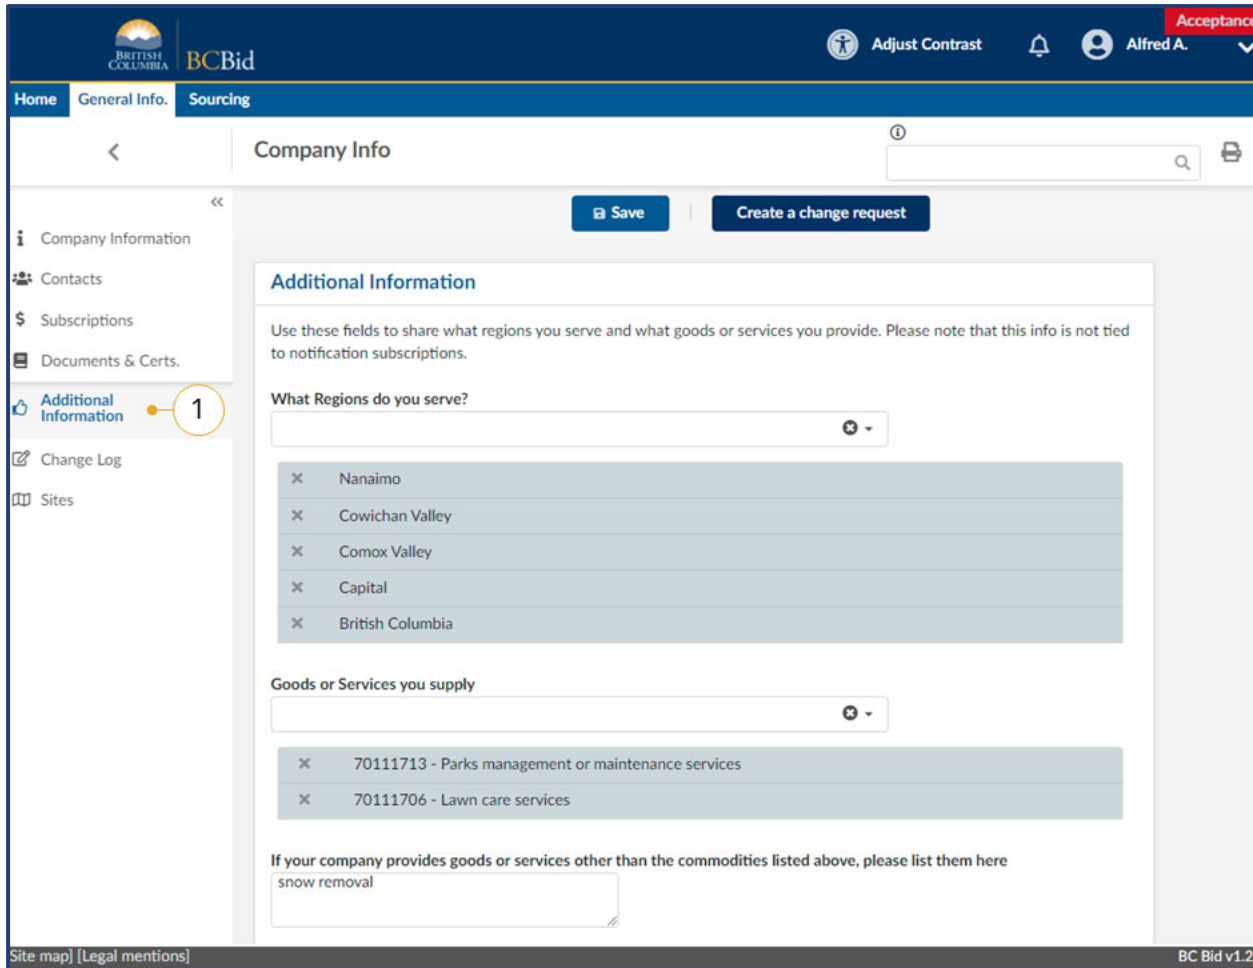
BRITISH COLUMBIA BCBid

Adjust Contrast

Alfred A.

Acceptanc

Home General Info. Sourcing

Company Info

Save

Create a change request

Company Information

Contacts

Subscriptions

Documents & Certs.

Additional Information

1

Change Log

Sites

Additional Information

Use these fields to share what regions you serve and what goods or services you provide. Please note that this info is not tied to notification subscriptions.

What Regions do you serve?

Nanaimo

Cowichan Valley

Comox Valley

Capital

British Columbia

Goods or Services you supply

70111713 - Parks management or maintenance services

70111706 - Lawn care services

If your company provides goods or services other than the commodities listed above, please list them here

snow removal

Site map] [Legal mentions]

BC Bid v1.2